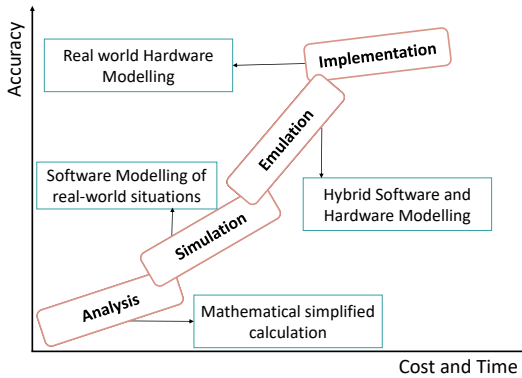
Accuracy

Real world Hardware Modelling

Implementation

Emulation

Software Modelling of real-world situations

Hybrid Software and Hardware Modelling

Simulation

Analysis

Mathematical simplified calculation

Cost and Time